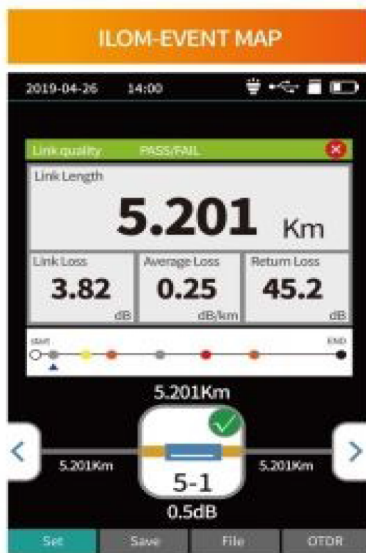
ILOM-EVENT MAP

2019-04-26 14:00

Link quality PASS/FAIL

Link Length

5.201 Km

Link Loss
3.82
dB

Average Loss
0.25
dB/km

Return Loss
45.2
dB

start
END

5.201Km

5.201Km

5-1

5.201Km

0.5dB

Set
Save
File
OTDR